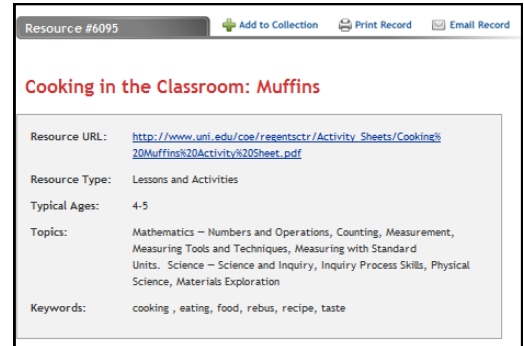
Resource #6095

Add to Collection Print Record Email Record

Cooking in the Classroom: Muffins

| | |
|---|---|
| Resource URL: | http://www.uni.edu/coe/regentsctr/Activity_Sheets/Cooking%20Muffins%20Activity%20Sheet.pdf |
| Resource Type: | Lessons and Activities |
| Typical Ages: | 4-5 |
| Topics: | Mathematics — Numbers and Operations, Counting, Measurement, Measuring Tools and Techniques, Measuring with Standard Units. Science — Science and Inquiry, Inquiry Process Skills, Physical Science, Materials Exploration |
| Keywords: | cooking , eating, food, rebus, recipe, taste |